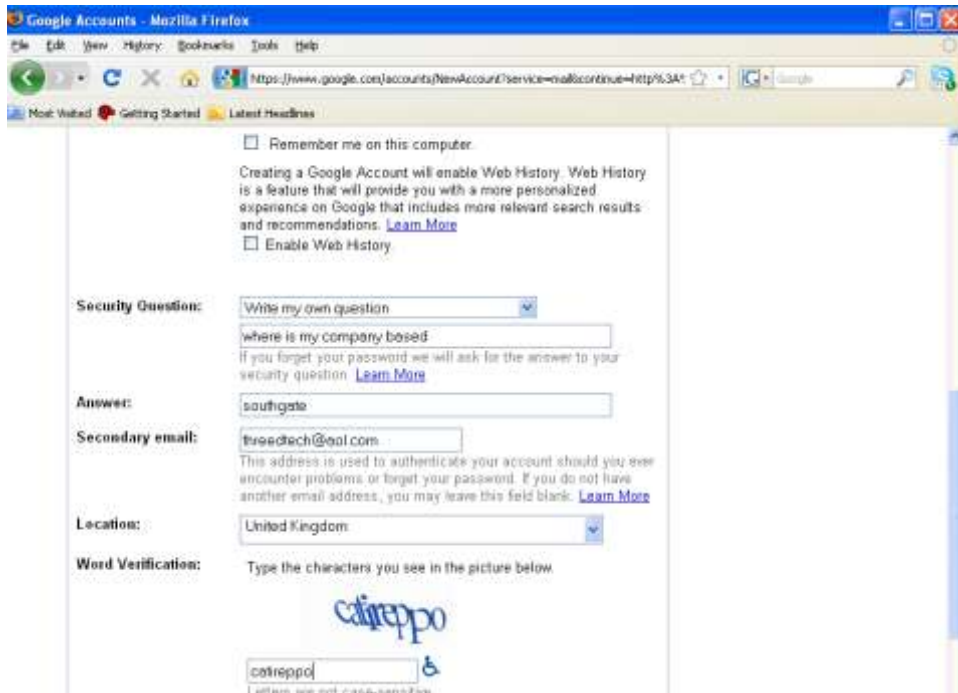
Google Accounts - Mozilla Firefox

File Edit View History Bookmarks Tools Help

https://www.google.com/accounts/NewAccount?service=mail&continue=http%3A

Google

Most Visited Getting Started Latest Headlines

Remember me on this computer.

Creating a Google Account will enable Web History. Web History is a feature that will provide you with a more personalized experience on Google that includes more relevant search results and recommendations. Learn More

Enable Web History

Security Question: Write my own question

where is my company based

If you forget your password we will ask for the answer to your security question. Learn More

Answer: southgate

Secondary email: threectech@aol.com

This address is used to authenticate your account should you ever encounter problems or forget your password. If you do not have another email address, you may leave this field blank. Learn More

Location: United Kingdom

Word Verification: Type the characters you see in the picture below.

catireppo

catireppo

Letters are not case-sensitive